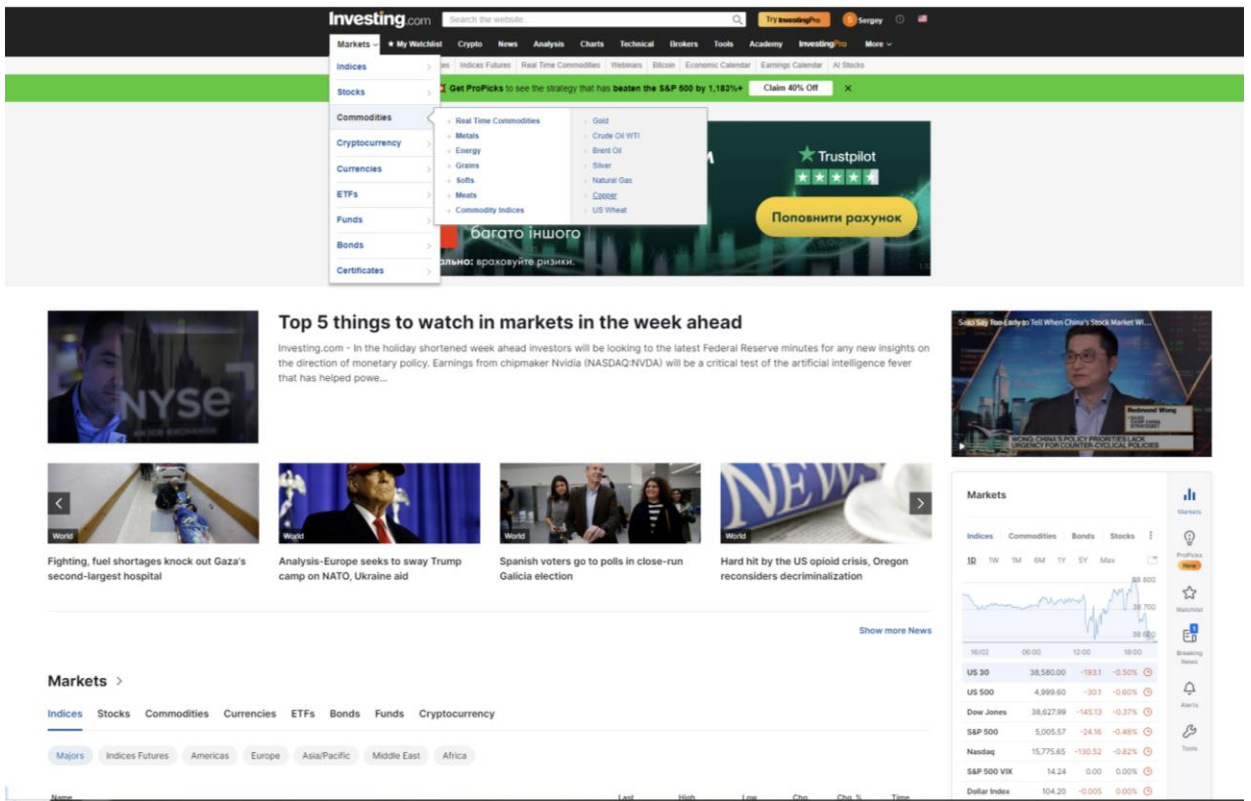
Investing.com Search the website... Try InvestingPro Sergey

Markets ★ My Watchlist Crypto News Analysis Charts Technical Brokers Tools Academy InvestingPro More

es Indices Futures Real Time Commodities Webinars Bitcoin Economic Calendar Earnings Calendar AI Stocks

Get ProPicks to see the strategy that has beaten the S&P 500 by 1,183%+ Claim 40% Off ✕

Indices
Stocks
Commodities
Cryptocurrency
Currencies
ETFs
Funds
Bonds
Certificates

Real Time Commodities
Metals
Energy
Grains
Softs
Meats
Commodity Indices

Gold
Crude Oil WTI
Brent Oil
Silver
Natural Gas
Copper
US Wheat

Trustpilot
Поповнити рахунок
багато іншого
ально: враховуйте ризики.

Top 5 things to watch in markets in the week ahead

Investing.com - In the holiday shortened week ahead investors will be looking to the latest Federal Reserve minutes for any new insights on the direction of monetary policy. Earnings from chipmaker Nvidia (NASDAQ:NVDA) will be a critical test of the artificial intelligence fever that has helped powe...

NYSE

Saxo Says Too Early to Tell When China's Stock Market Wi...
Redmond Wong
WONG: CHINA'S POLICY PRIORITIES LACK URGENCY FOR COUNTER-CYCLICAL POLICIES

World
Fighting, fuel shortages knock out Gaza's second-largest hospital

World
Analysis-Europe seeks to sway Trump camp on NATO, Ukraine aid

World
Spanish voters go to polls in close-run Galicia election

World
Hard hit by the US opioid crisis, Oregon reconsiders decriminalization

Show more News

Markets >

Indices Stocks Commodities Currencies ETFs Bonds Funds Cryptocurrency

Majors Indices Futures Americas Europe Asia/Pacific Middle East Africa

Name Last High Low Chg. Chg. % Time

Markets
Indices Commodities Bonds Stocks
1D 1W 1M 6M 1Y 5Y Max
38 800
38 700
38 600
16/02 06:00 12:00 18:00

| | | | |
|---|---|---|---|
| US 30 | 38,580.00 | -193.1 | -0.50% |
| US 500 | 4,999.60 | -30.1 | -0.60% |
| Dow Jones | 38,627.99 | -145.13 | -0.37% |
| S&P 500 | 5,005.57 | -24.16 | -0.48% |
| Nasdaq | 15,775.65 | -130.52 | -0.82% |
| S&P 500 VIX | 14.24 | 0.00 | 0.00% |
| Dollar Index | 104.20 | -0.005 | 0.00% |

Markets
ProPicks New
Watchlist
Breaking News
Alerts
Tools